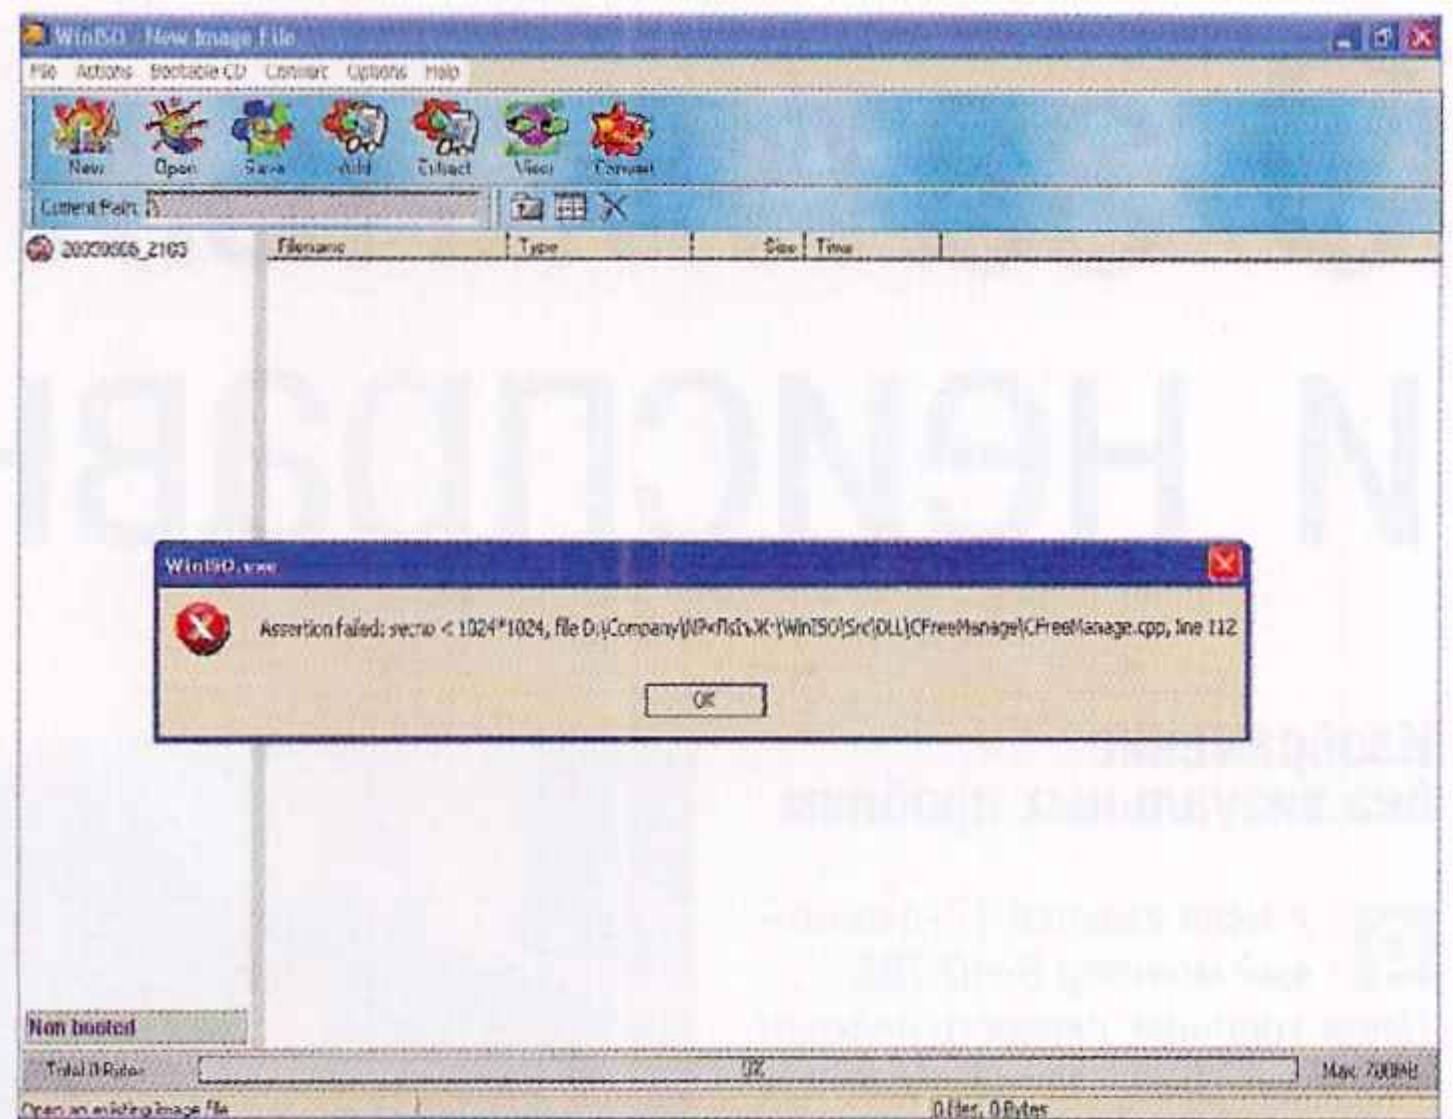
WinISO - New Image File

File Actions Bootable CD Convert Options Help

New Open Save Add Extract View Convert

Current Path: \

20090805_2103

Filename | Type | Size | Time

WinISO.exe

Assertion failed: secno < 1024*1024, file D:\Company\NPxFlsIxX\WinISO\Src\DLL\CFreeManage\CFreeManage.cpp, line 112

OK

Non booted

Total 0 Bytes 0% Max 700MB

Open an existing image file 0 files, 0 Bytes